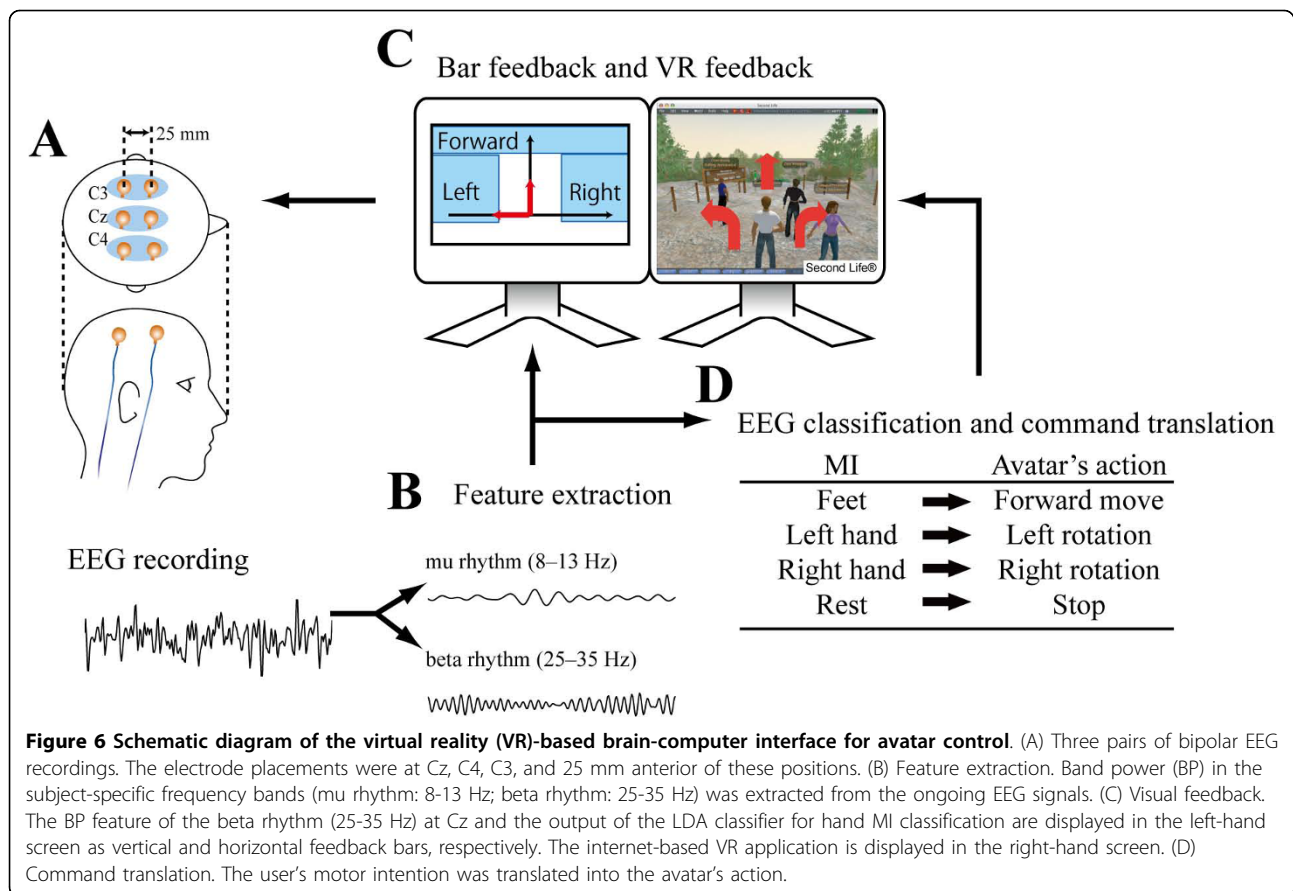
C Bar feedback and VR feedback

A

25 mm

C3
Cz
C4

Forward
Left
Right

Second Life

Second Life®

D

EEG classification and command translation

| MI | | Avatar's action |
|---|---|---|
| Feet | ➡ | Forward move |
| Left hand | ➡ | Left rotation |
| Right hand | ➡ | Right rotation |
| Rest | ➡ | Stop |

B Feature extraction

EEG recording

mu rhythm (8–13 Hz)

beta rhythm (25–35 Hz)

**Figure 6 Schematic diagram of the virtual reality (VR)-based brain-computer interface for avatar control**. (A) Three pairs of bipolar EEG recordings. The electrode placements were at Cz, C4, C3, and 25 mm anterior of these positions. (B) Feature extraction. Band power (BP) in the subject-specific frequency bands (mu rhythm: 8-13 Hz; beta rhythm: 25-35 Hz) was extracted from the ongoing EEG signals. (C) Visual feedback. The BP feature of the beta rhythm (25-35 Hz) at Cz and the output of the LDA classifier for hand MI classification are displayed in the left-hand screen as vertical and horizontal feedback bars, respectively. The internet-based VR application is displayed in the right-hand screen. (D) Command translation. The user's motor intention was translated into the avatar's action.